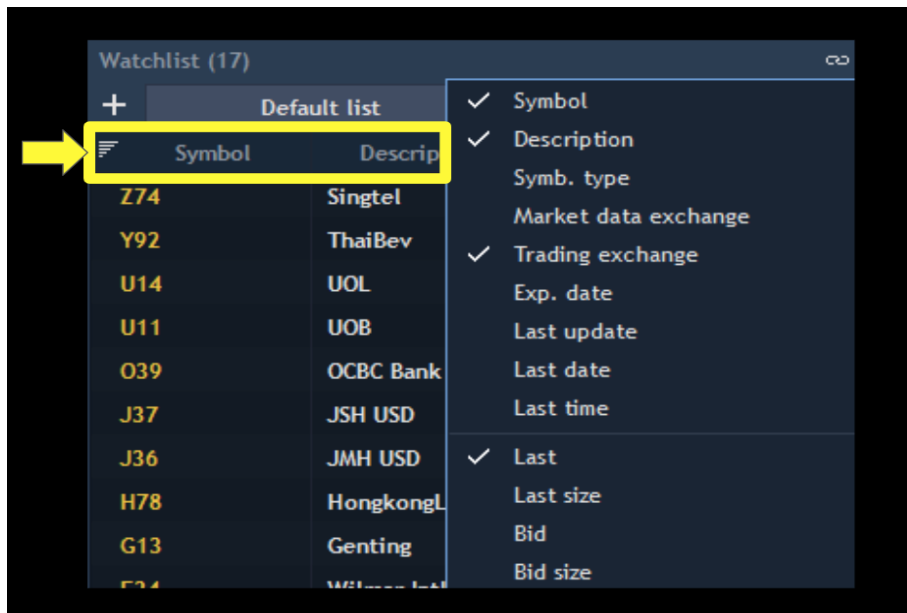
Watchlist (17)

+ Default list

Symbol Descrip

| Symbol | Description |
|---|---|
| Z74 | Singtel |
| Y92 | ThaiBev |
| U14 | UOL |
| U11 | UOB |
| O39 | OCBC Bank |
| J37 | JSH USD |
| J36 | JMH USD |
| H78 | HongkongL |
| G13 | Genting |
| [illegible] | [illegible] |

✓ Symbol
✓ Description
Symb. type
Market data exchange
✓ Trading exchange
Exp. date
Last update
Last date
Last time
✓ Last
Last size
Bid
Bid size